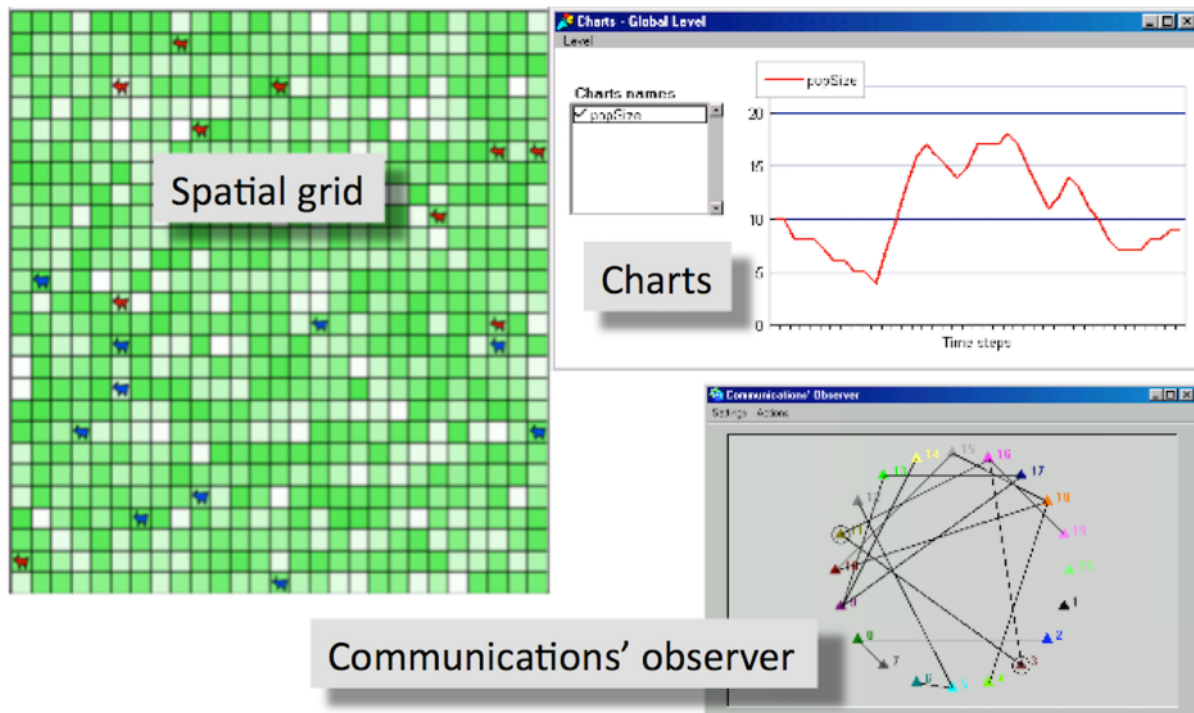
Spatial grid

Charts - Global Level
Level
Charts names
popSize
popSize
20
15
10
5
0
Time steps

Charts

Communications' Observer
Settings Actions
15
14
16
13
17
12
18
11
19
10
20
9
1
8
2
7
3
6
4
5

Communications' observer